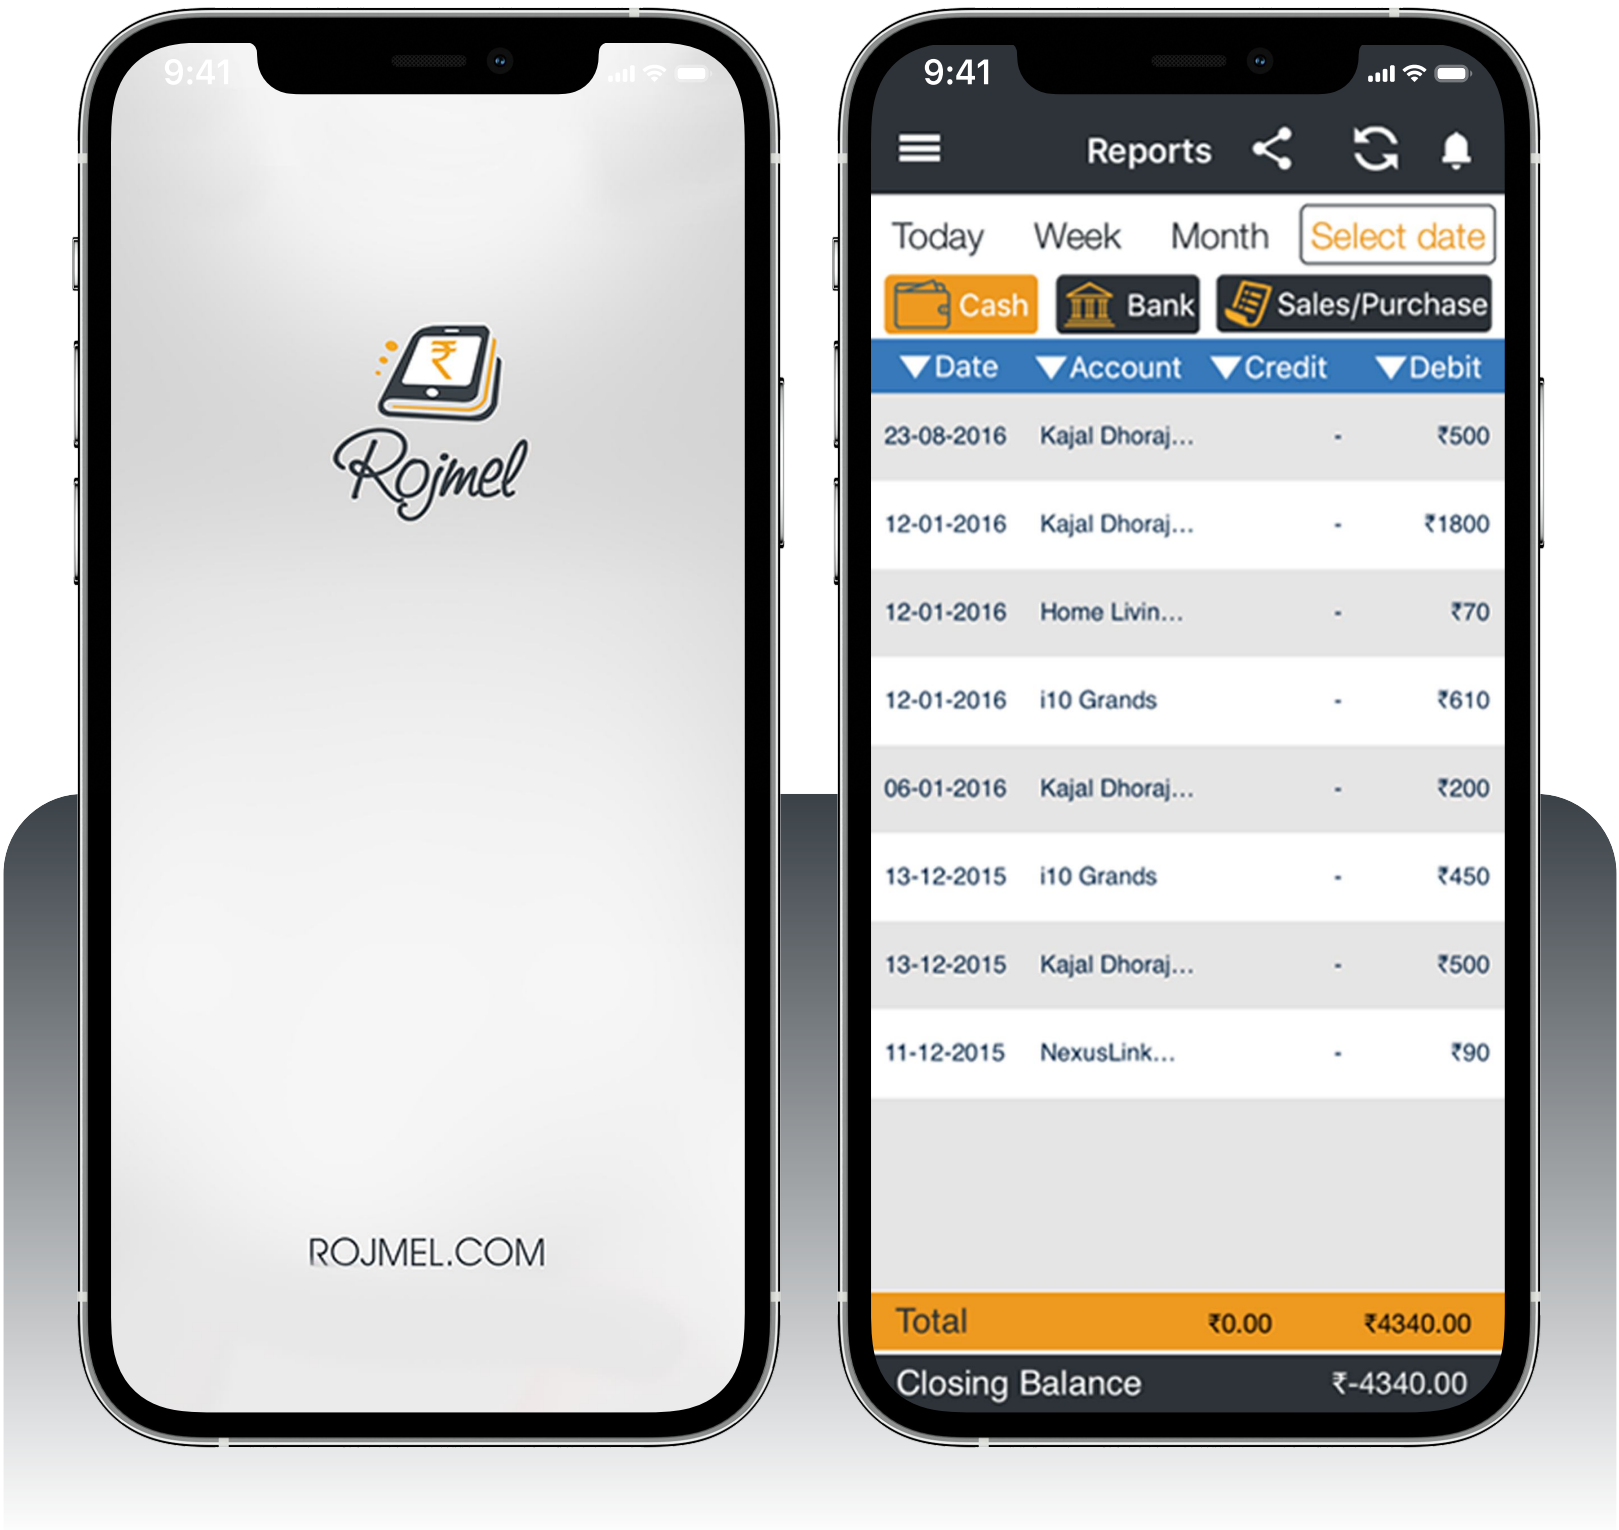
9:41

₹

Rojmel

ROJMEL.COM

9:41

Reports

Today Week Month Select date

Cash Bank Sales/Purchase

| Date | Account | Credit | Debit |
|---|---|---|---|
| 23-08-2016 | Kajal Dhoraj... | - | ₹500 |
| 12-01-2016 | Kajal Dhoraj... | - | ₹1800 |
| 12-01-2016 | Home Livin... | - | ₹70 |
| 12-01-2016 | i10 Grands | - | ₹610 |
| 06-01-2016 | Kajal Dhoraj... | - | ₹200 |
| 13-12-2015 | i10 Grands | - | ₹450 |
| 13-12-2015 | Kajal Dhoraj... | - | ₹500 |
| 11-12-2015 | NexusLink... | - | ₹90 |

Total ₹0.00 ₹4340.00

Closing Balance ₹-4340.00